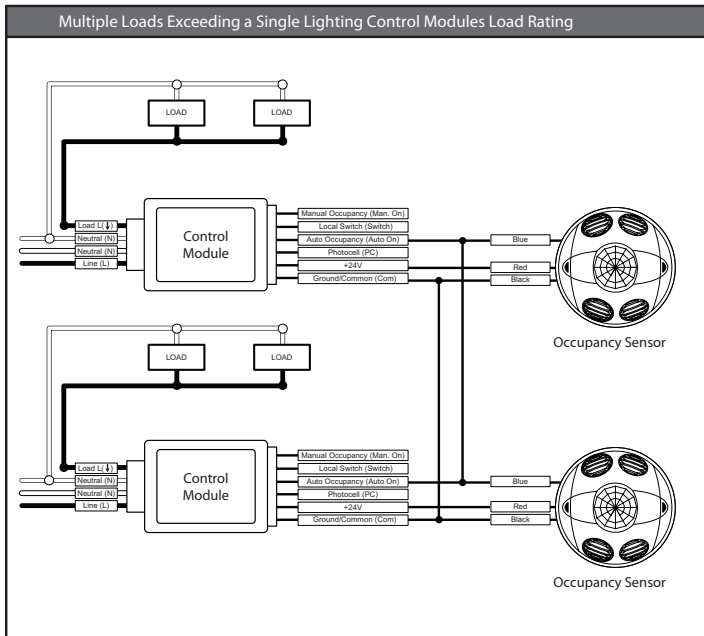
Multiple Loads Exceeding a Single Lighting Control Modules Load Rating

LOAD
LOAD

Load L(↓)
Neutral (N)
Neutral (N)
Line (L)

Control Module

Manual Occupancy (Man. On)
Local Switch (Switch)
Auto Occupancy (Auto On)
Photocell (PC)
+24V
Ground/Common (Com)

Blue
Red
Black

Occupancy Sensor

LOAD
LOAD

Load L(↓)
Neutral (N)
Neutral (N)
Line (L)

Control Module

Manual Occupancy (Man. On)
Local Switch (Switch)
Auto Occupancy (Auto On)
Photocell (PC)
+24V
Ground/Common (Com)

Blue
Red
Black

Occupancy Sensor